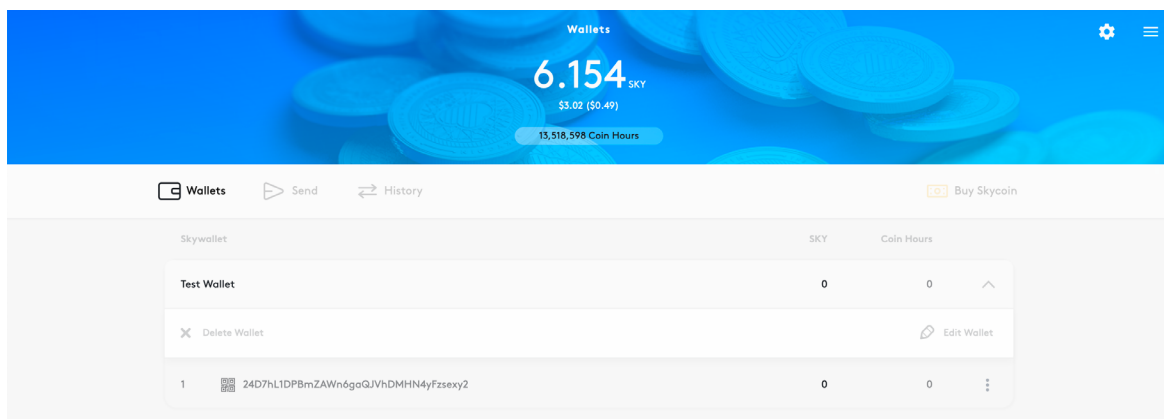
Wallets

6.154 SKY

$3.02 ($0.49)

13,518,598 Coin Hours

Wallets Send History Buy Skycoin

| Skywallet | SKY | Coin Hours |
|---|---|---|
| Test Wallet | 0 | 0 |

Delete Wallet Edit Wallet

| 1 | 24D7hL1DPBmZAWn6gaQJVhDMHN4yFzsexy2 | 0 | 0 |
|---|---|---|---|